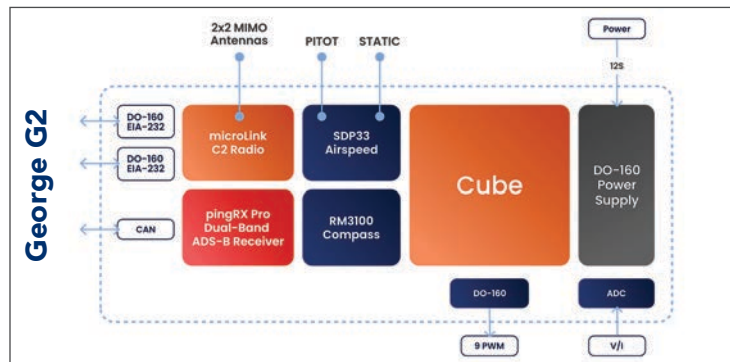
George G2

2x2 MIMO Antennas

PITOT

STATIC

Power

12S

DO-160 EIA-232

DO-160 EIA-232

CAN

microLink C2 Radio

SDP33 Airspeed

Cube

DO-160 Power Supply

pingRX Pro Dual-Band ADS-B Receiver

RM3100 Compass

DO-160

ADC

9 PWM

V/I